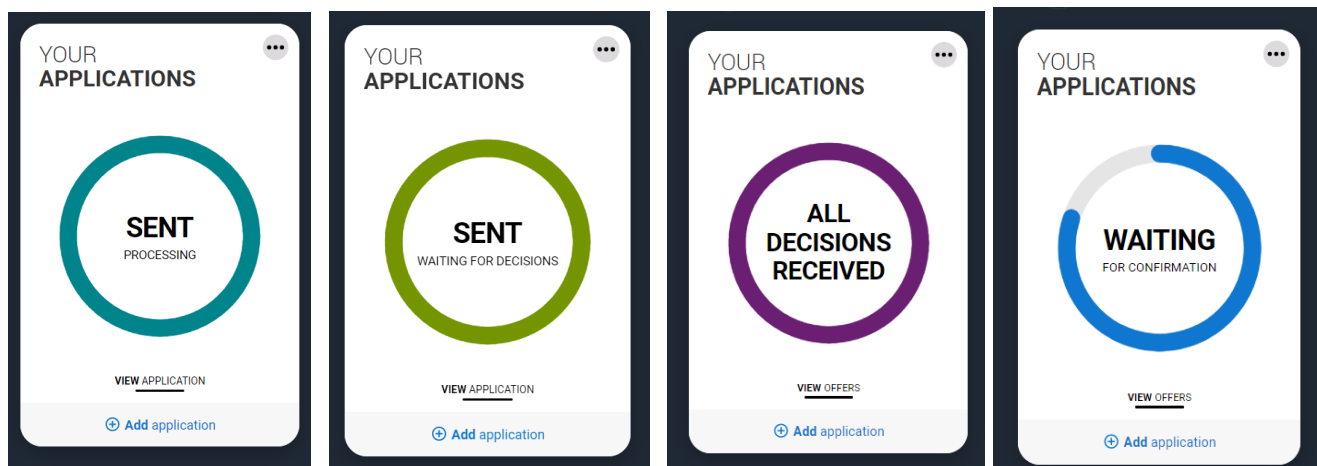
YOUR
APPLICATIONS

SENT
PROCESSING

VIEW APPLICATION

Add application

YOUR
APPLICATIONS

SENT
WAITING FOR DECISIONS

VIEW APPLICATION

Add application

YOUR
APPLICATIONS

ALL
DECISIONS
RECEIVED

VIEW OFFERS

Add application

YOUR
APPLICATIONS

WAITING
FOR CONFIRMATION

VIEW OFFERS

Add application